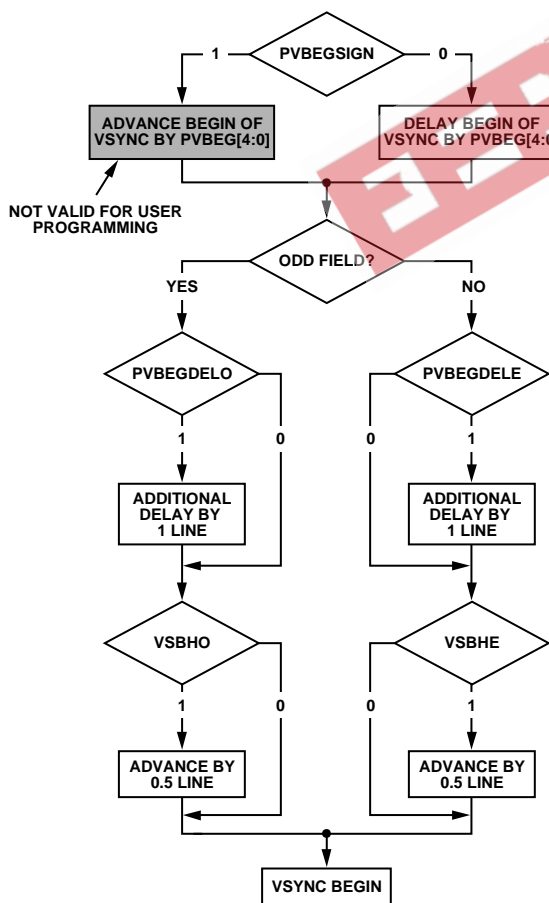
PVBEGSIGN

1

0

ADVANCE BEGIN OF VSYNC BY PVBEG[4:0]

DELAY BEGIN OF VSYNC BY PVBEG[4:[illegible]

NOT VALID FOR USER PROGRAMMING

ODD FIELD?

YES

NO

PVBEGDELO

1

0

PVBEGDELE

0

1

ADDITIONAL DELAY BY 1 LINE

ADDITIONAL DELAY BY 1 LINE

VSBHO

1

0

VSBHE

0

1

ADVANCE BY 0.5 LINE

ADVANCE BY 0.5 LINE

VSYNC BEGIN